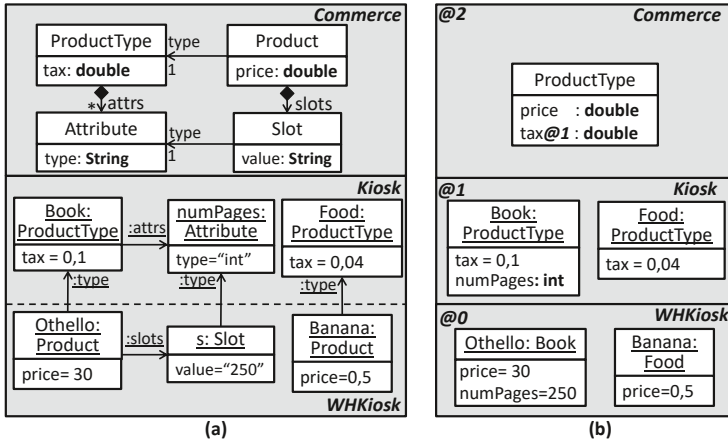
Commerce

ProductType
tax: **double**

type
1

Product
price: **double**

* attrs

slots

Attribute
type: **String**

type
1

Slot
value: **String**

Kiosk

Book:
ProductType
tax = 0,1

:attrs

numPages:
Attribute
type="int"

Food:
ProductType
tax = 0,04

:type

:type

:type

Othello:
Product
price= 30

:slots

s: Slot
value="250"

Banana:
Product
price=0,5

WHKiosk

(a)

@2

Commerce

ProductType
price : **double**
tax@1 : **double**

@1

Kiosk

Book:
ProductType
tax = 0,1
numPages: **int**

Food:
ProductType
tax = 0,04

@0

WHKiosk

Othello: Book
price= 30
numPages=250

Banana:
Food
price=0,5

(b)